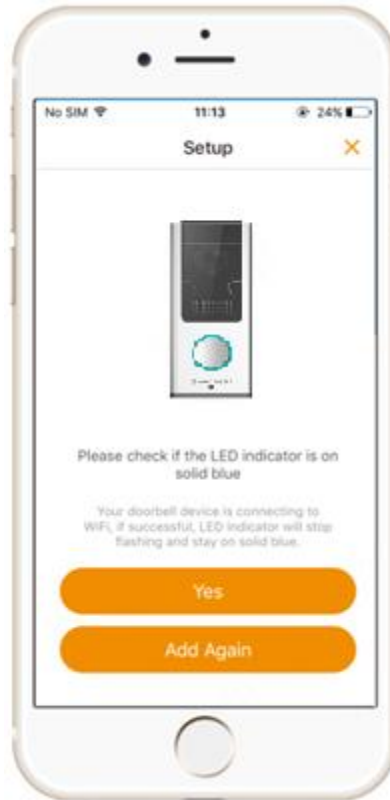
No SIM 11:13 24%

Setup ×

Please check if the LED indicator is on solid blue

Your doorbell device is connecting to WiFi, if successful, LED indicator will stop flashing and stay on solid blue.

Yes

Add Again